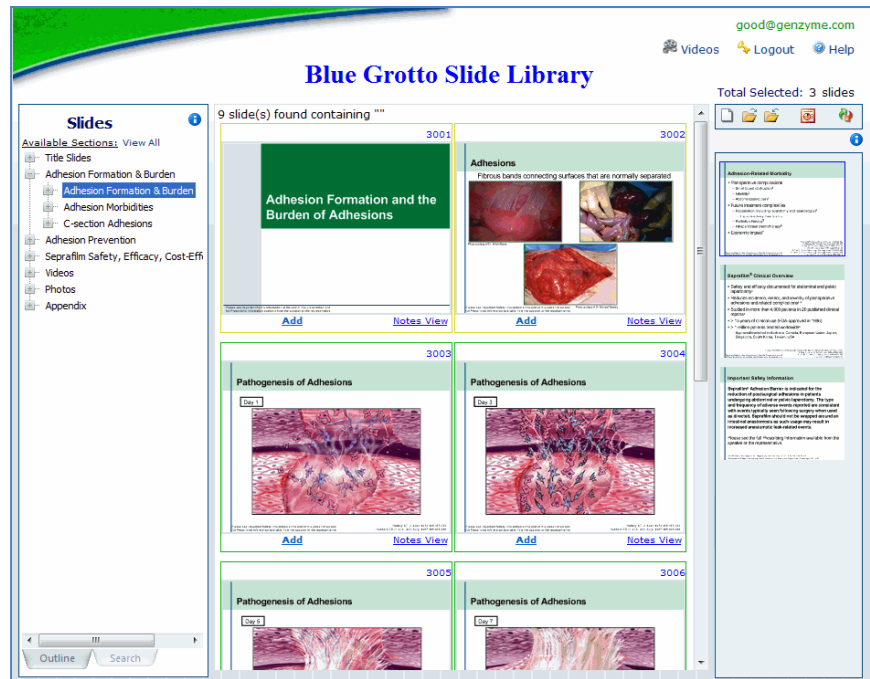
good@genzyme.com

Videos Logout Help

Blue Grotto Slide Library

Total Selected: 3 slides

Slides

Available Sections: View All

Title Slides
Adhesion Formation & Burden
Adhesion Formation & Burden
Adhesion Morbidities
C-section Adhesions
Adhesion Prevention
Seprafilm Safety, Efficacy, Cost-Effi
Videos
Photos
Appendix

Outline Search

9 slide(s) found containing ""

3001
Adhesion Formation and the Burden of Adhesions
Add Notes View

3002
Adhesions
Fibrous bands connecting surfaces that are normally separated
Add Notes View

3003
Pathogenesis of Adhesions
Day 1
Add Notes View

3004
Pathogenesis of Adhesions
Day 3
Add Notes View

3005
Pathogenesis of Adhesions
Day 5

3006
Pathogenesis of Adhesions
Day 7

Adhesion-Related Morbidity

Seprafilm® Clinical Overview

Important Safety Information